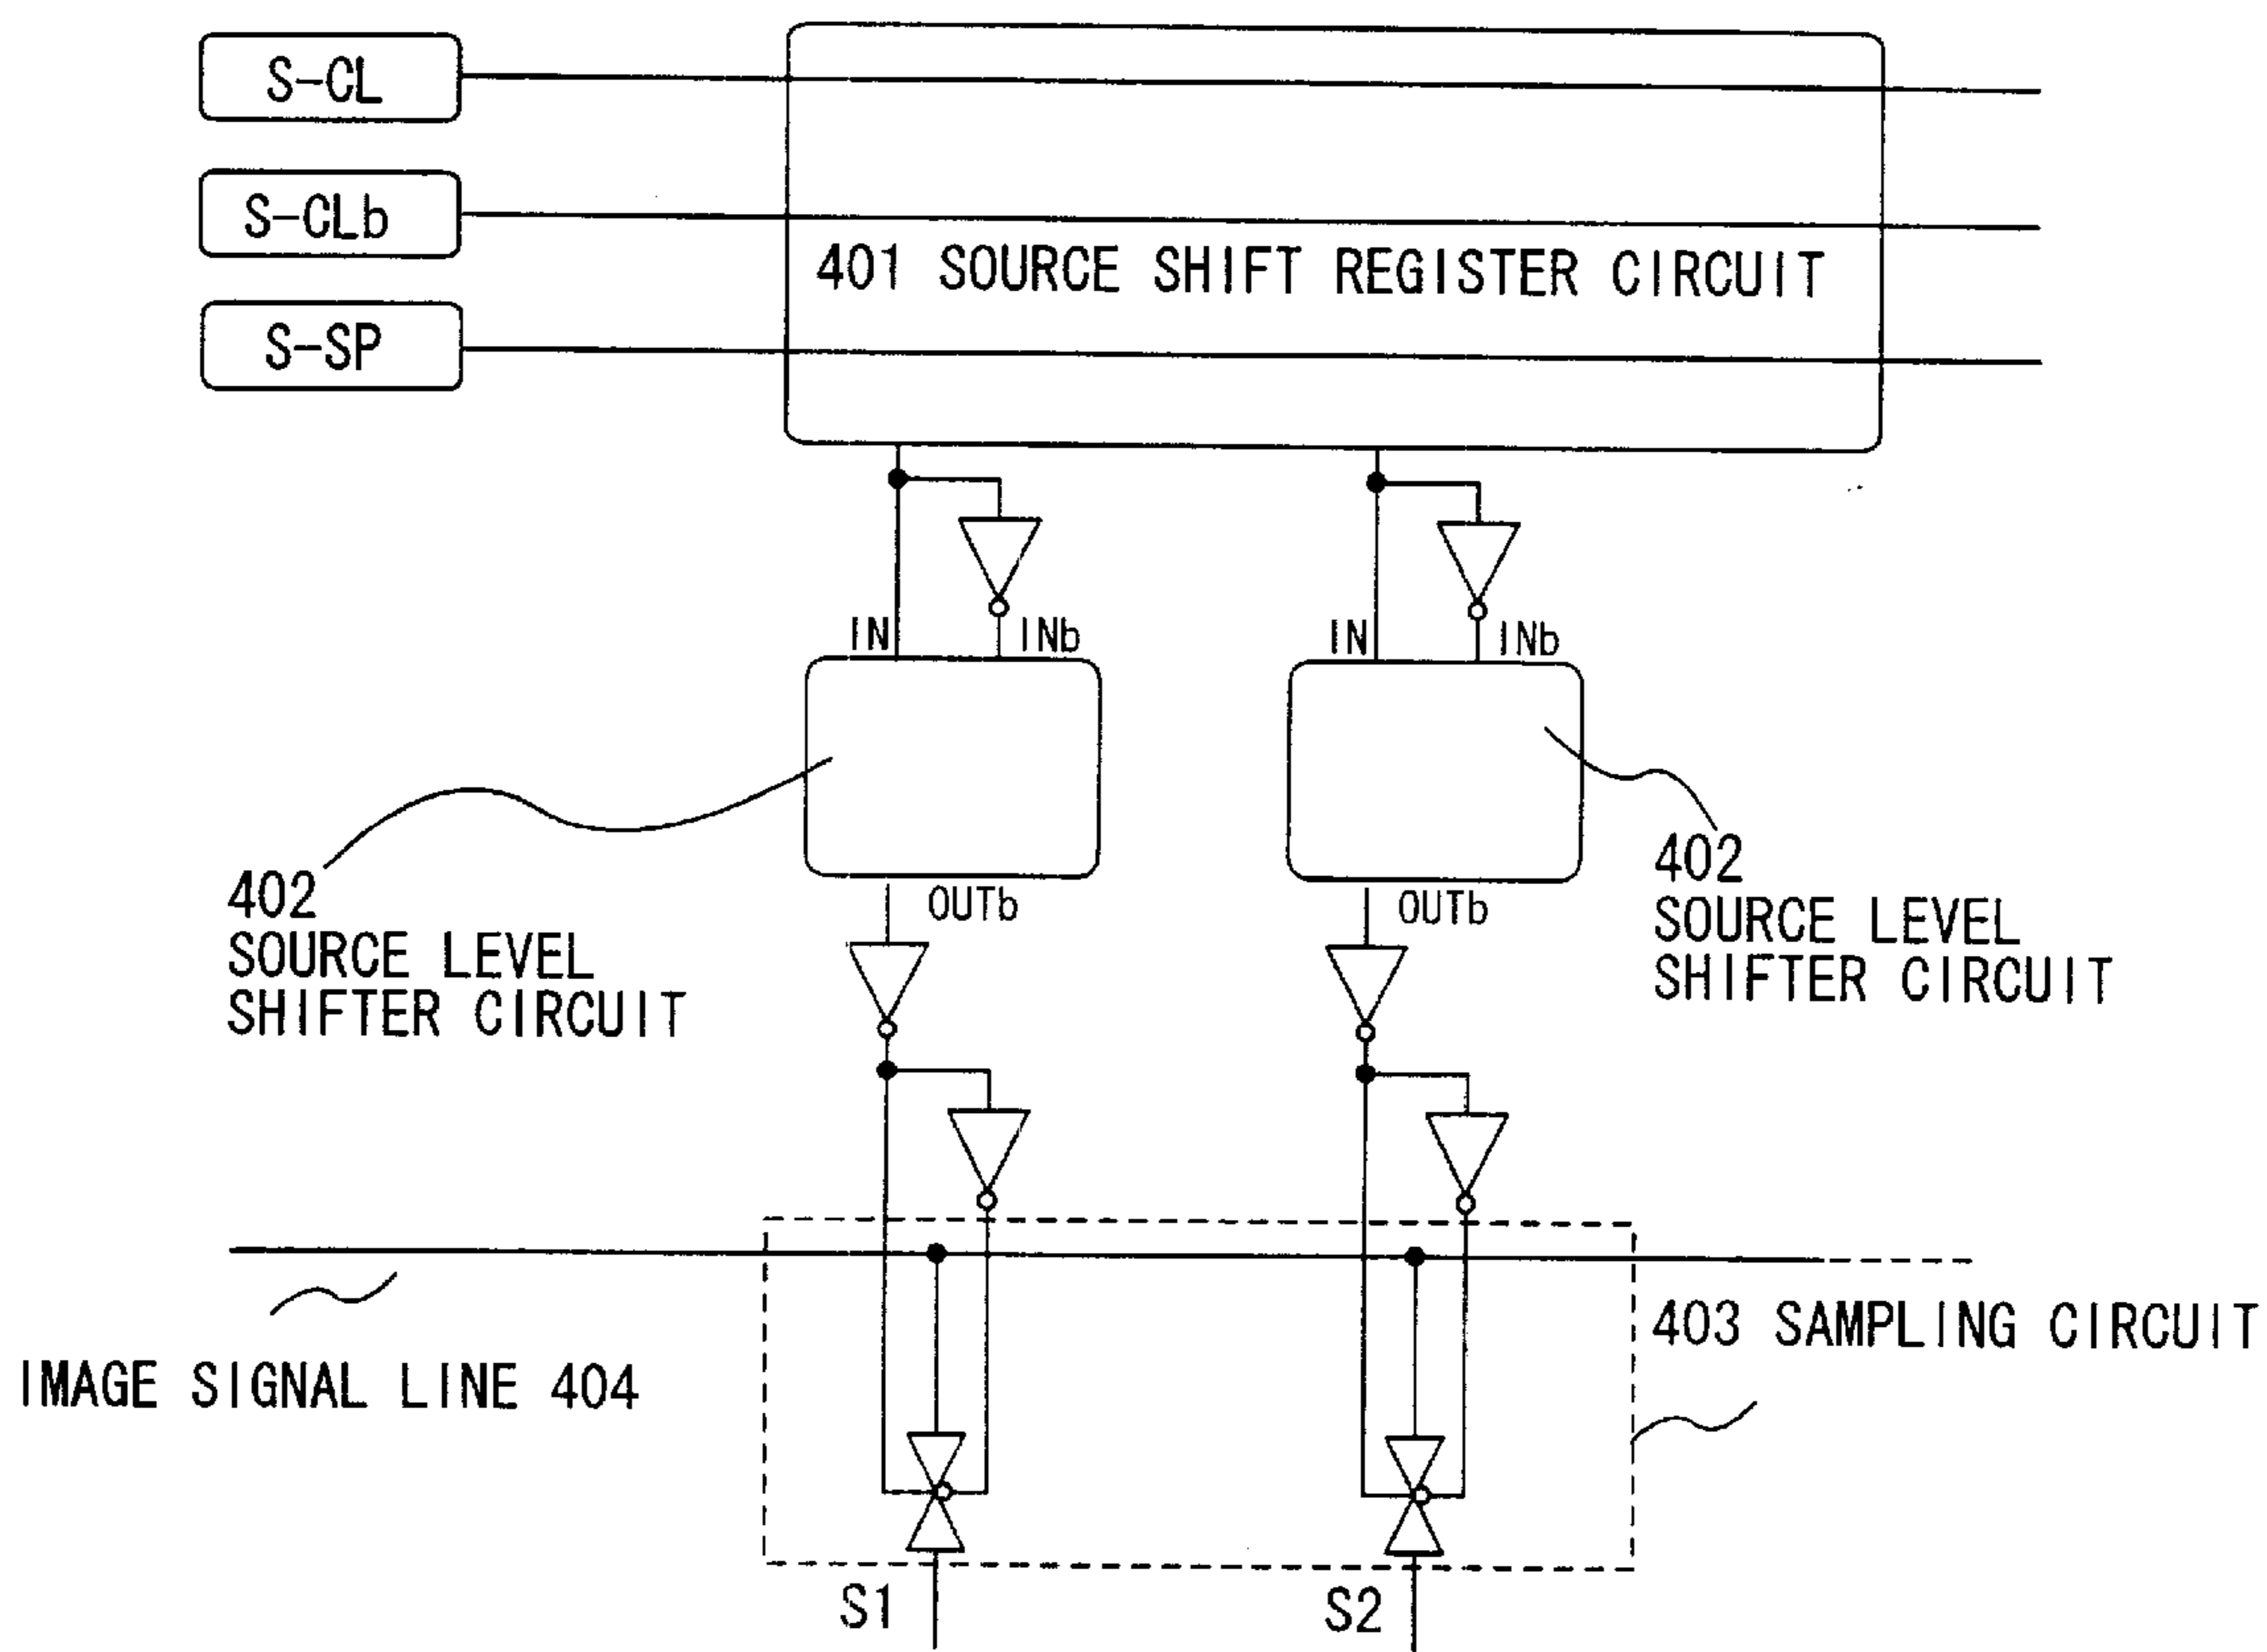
S-CL

S-CLb

S-SP

401 SOURCE SHIFT REGISTER CIRCUIT

IN

INb

IN

INb

402
SOURCE LEVEL
SHIFTER CIRCUIT

OUTb

OUTb

402
SOURCE LEVEL
SHIFTER CIRCUIT

403 SAMPLING CIRCUIT

IMAGE SIGNAL LINE 404

S1

S2